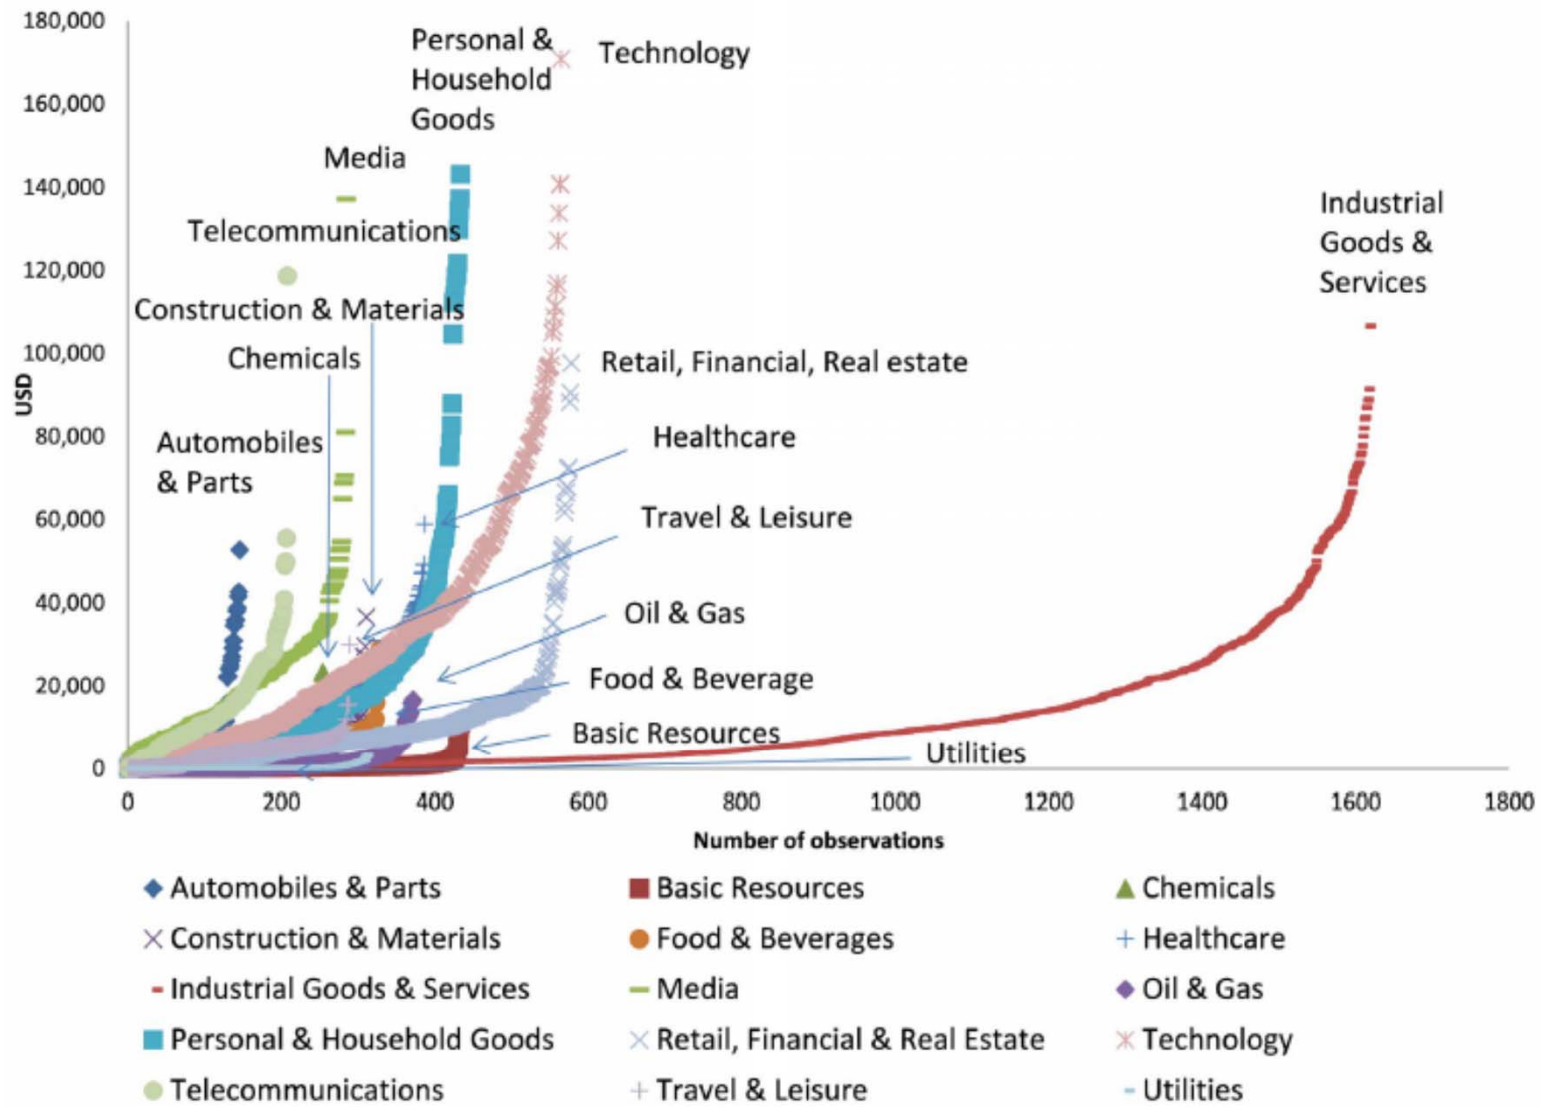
180,000
160,000
140,000
120,000
100,000
80,000
60,000
40,000
20,000
0

USD

Personal & Household Goods
Technology
Media
Telecommunications
Construction & Materials
Chemicals
Automobiles & Parts
Retail, Financial, Real estate
Healthcare
Travel & Leisure
Oil & Gas
Food & Beverage
Basic Resources
Utilities
Industrial Goods & Services

0 200 400 600 800 1000 1200 1400 1600 1800

Number of observations

◆ Automobiles & Parts
■ Basic Resources
▲ Chemicals
× Construction & Materials
● Food & Beverages
+ Healthcare
- Industrial Goods & Services
– Media
◆ Oil & Gas
■ Personal & Household Goods
× Retail, Financial & Real Estate
✳ Technology
● Telecommunications
+ Travel & Leisure
- Utilities